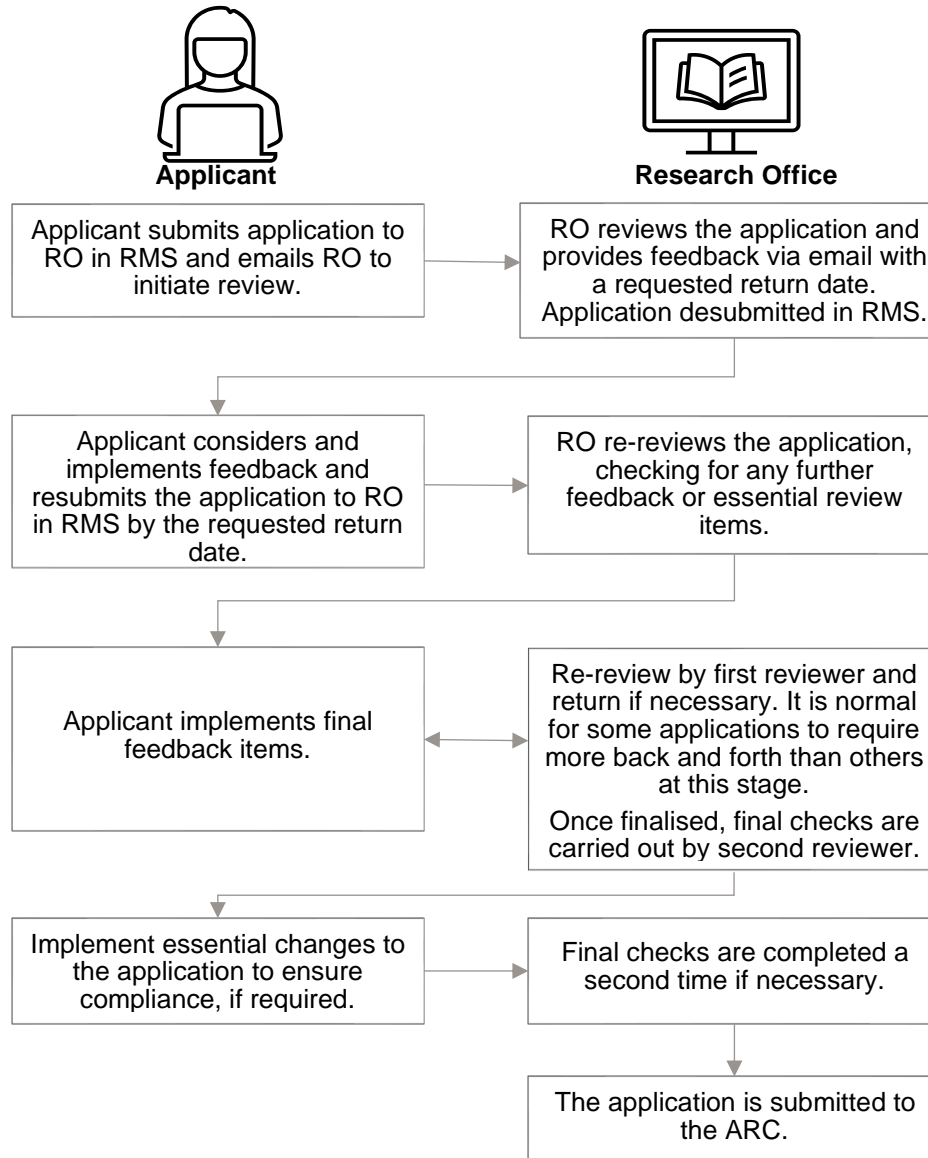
Applicant

Research Office

Applicant submits application to RO in RMS and emails RO to initiate review.

RO reviews the application and provides feedback via email with a requested return date. Application desubmitted in RMS.

Applicant considers and implements feedback and resubmits the application to RO in RMS by the requested return date.

RO re-reviews the application, checking for any further feedback or essential review items.

Applicant implements final feedback items.

Re-review by first reviewer and return if necessary. It is normal for some applications to require more back and forth than others at this stage.

Once finalised, final checks are carried out by second reviewer.

Implement essential changes to the application to ensure compliance, if required.

Final checks are completed a second time if necessary.

The application is submitted to the ARC.